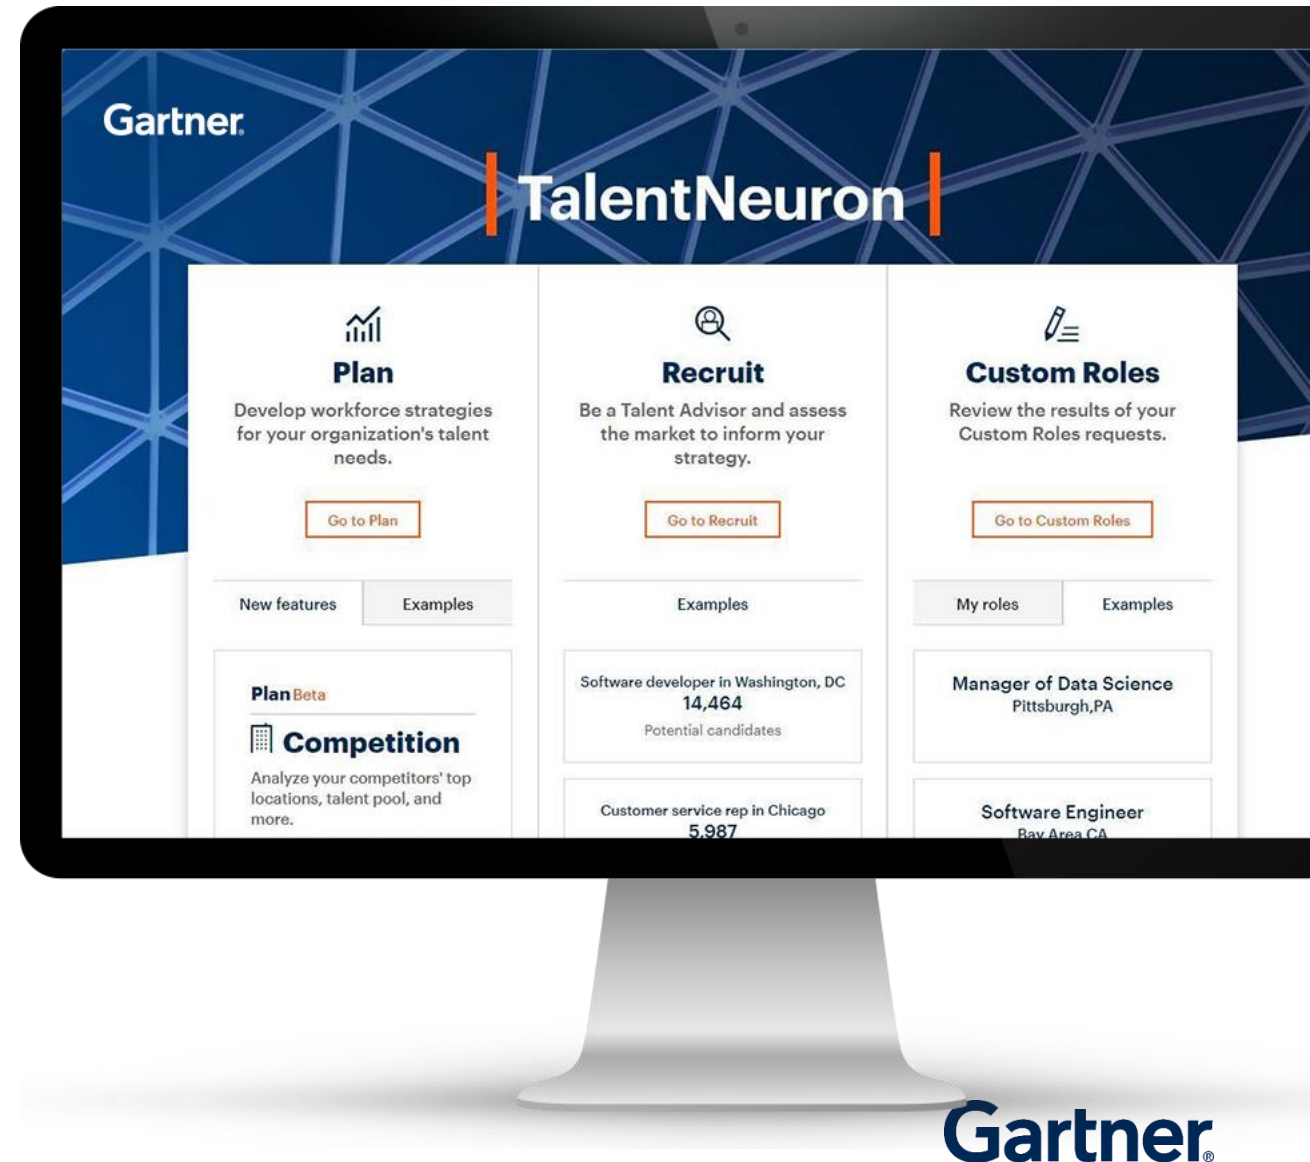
Gartner

TalentNeuron

Plan

Develop workforce strategies for your organization's talent needs.

Go to Plan

New features | Examples

Plan Beta

Competition

Analyze your competitors' top locations, talent pool, and more.

Recruit

Be a Talent Advisor and assess the market to inform your strategy.

Go to Recruit

Examples

Software developer in Washington, DC
14,464
Potential candidates

Customer service rep in Chicago
5,987

Custom Roles

Review the results of your Custom Roles requests.

Go to Custom Roles

My roles | Examples

Manager of Data Science
Pittsburgh,PA

Software Engineer
Bay Area CA

Gartner®